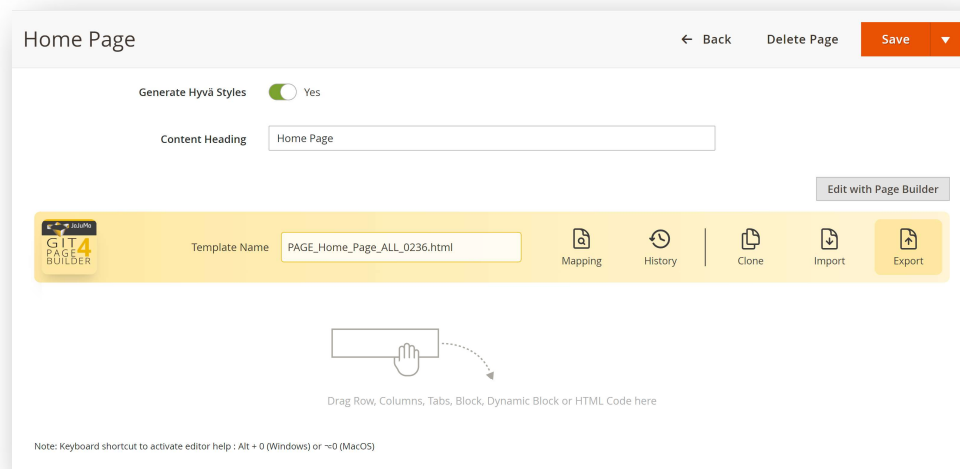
Home Page

← Back Delete Page Save

Generate Hyvä Styles Yes

Content Heading Home Page

Edit with Page Builder

JaJuMo GIT PAGE 4 BUILDER

Template Name PAGE_Home_Page_ALL_0236.html

Mapping History Clone Import Export

Drag Row, Columns, Tabs, Block, Dynamic Block or HTML Code here

Note: Keyboard shortcut to activate editor help : Alt + 0 (Windows) or ⌥0 (MacOS)